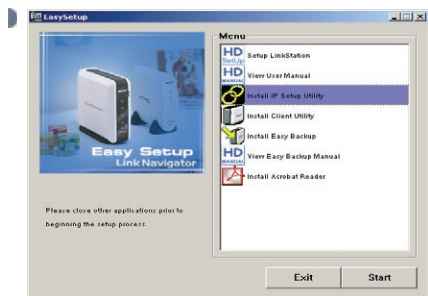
EasySetup

Easy Setup
Link Navigator

Please close other applications prior to beginning the setup process.

Menu

HD SetUp Setup LinkStation

HD MANUAL View User Manual

Install IP Setup Utility

Install Client Utility

Install Easy Backup

HD MANUAL View Easy Backup Manual

Install Acrobat Reader

Exit

Start